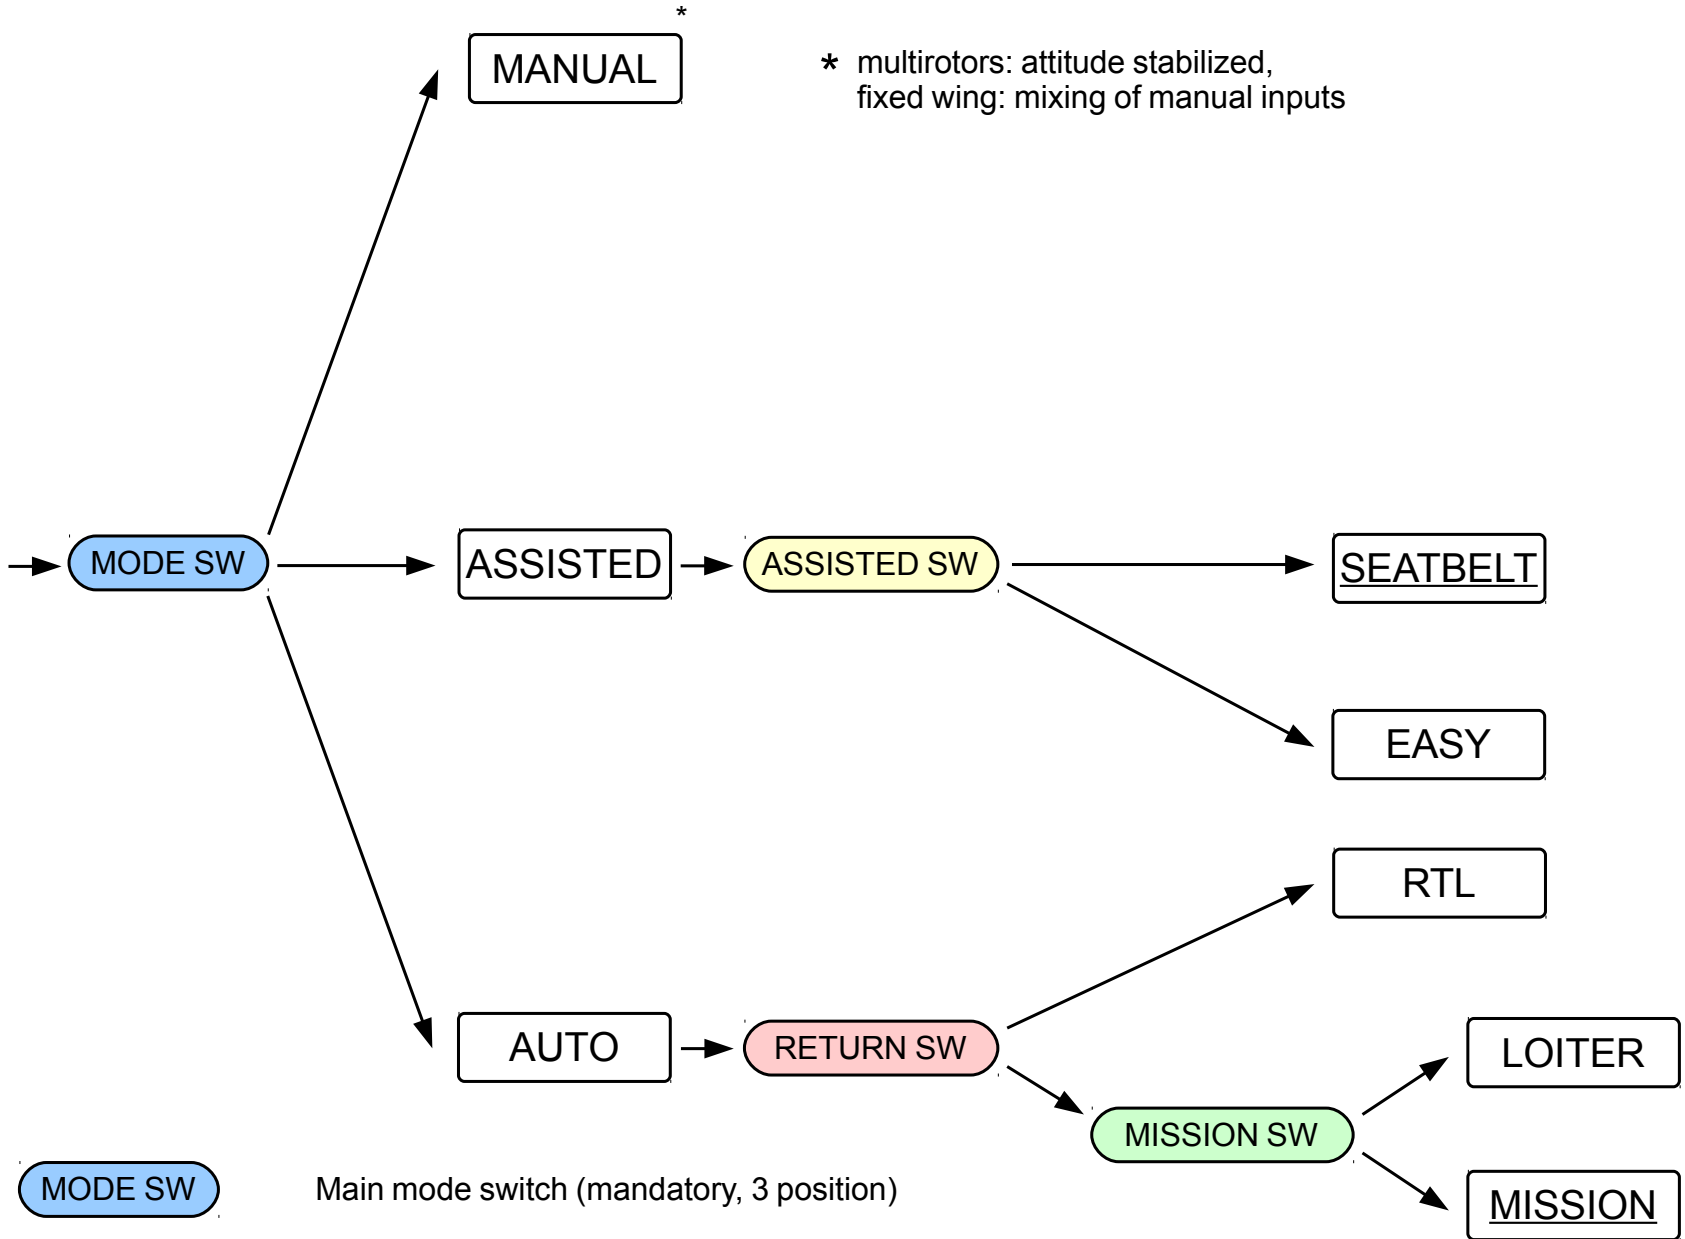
*
MANUAL

* multirotors: attitude stabilized,
fixed wing: mixing of manual inputs

MODE SW

ASSISTED

ASSISTED SW

SEATBELT

EASY

RTL

AUTO

RETURN SW

LOITER

MISSION SW

MISSION

MODE SW

Main mode switch (mandatory, 3 position)